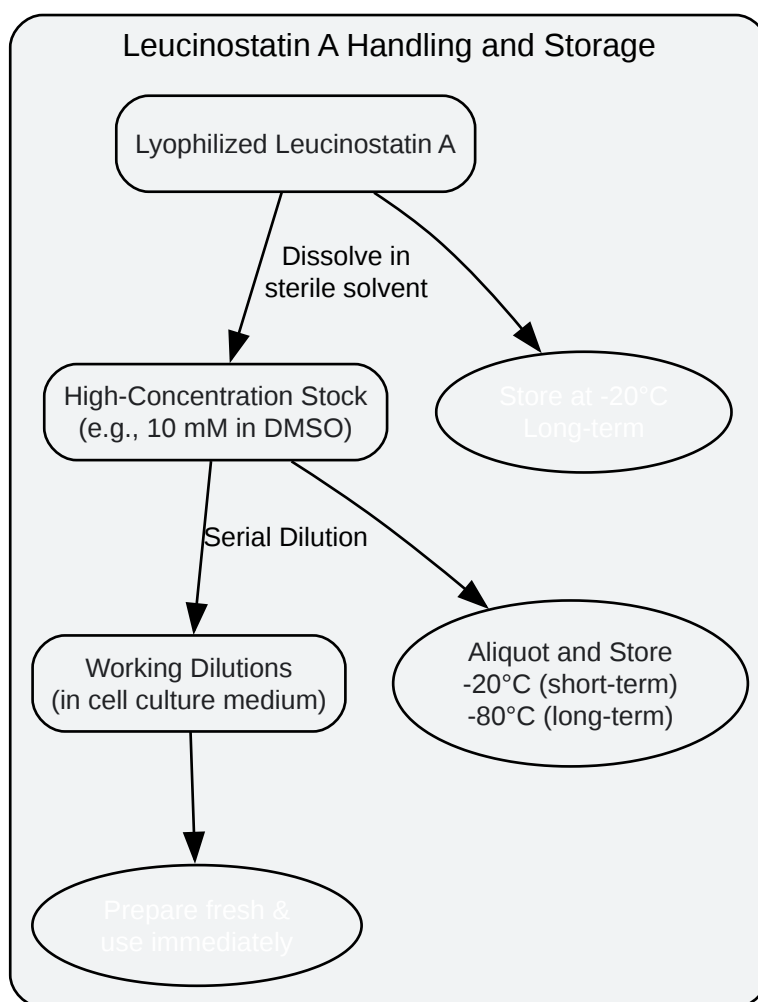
Leucinostatin A Handling and Storage

Lyophilized Leucinostatin A

Dissolve in sterile solvent

Store at -20°C Long-term

High-Concentration Stock (e.g., 10 mM in DMSO)

Serial Dilution

Aliquot and Store -20°C (short-term) -80°C (long-term)

Working Dilutions (in cell culture medium)

Prepare fresh & use immediately